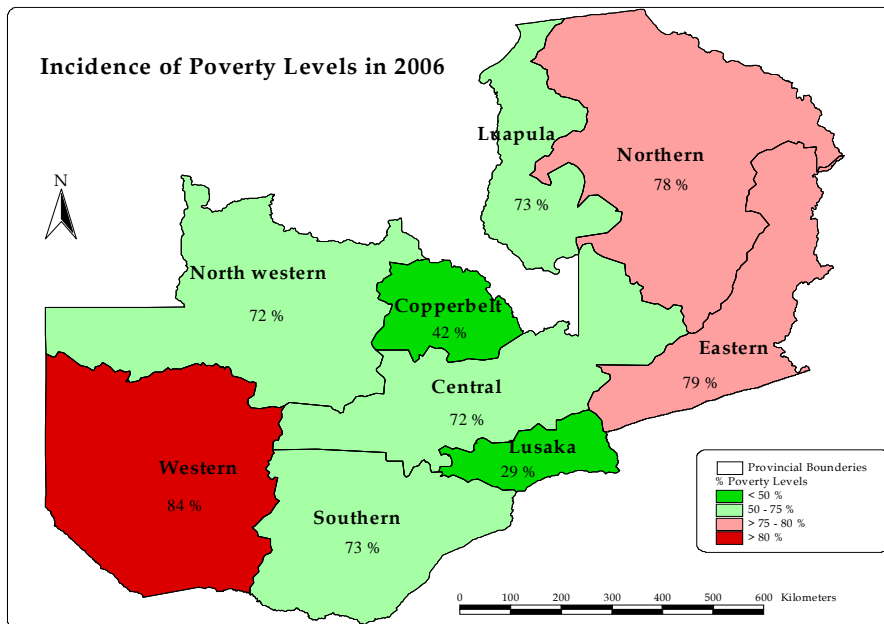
Incidence of Poverty Levels in 2006

N

Luapula
73 %

Northern
78 %

North western
72 %

Copperbelt
42 %

Eastern
79 %

Central
72 %

Lusaka
29 %

Western
84 %

Southern
73 %

Provincial Bounderies
% Poverty Levels
< 50 %
50 - 75 %
> 75 - 80 %
> 80 %

0 100 200 300 400 500 600 Kilometers